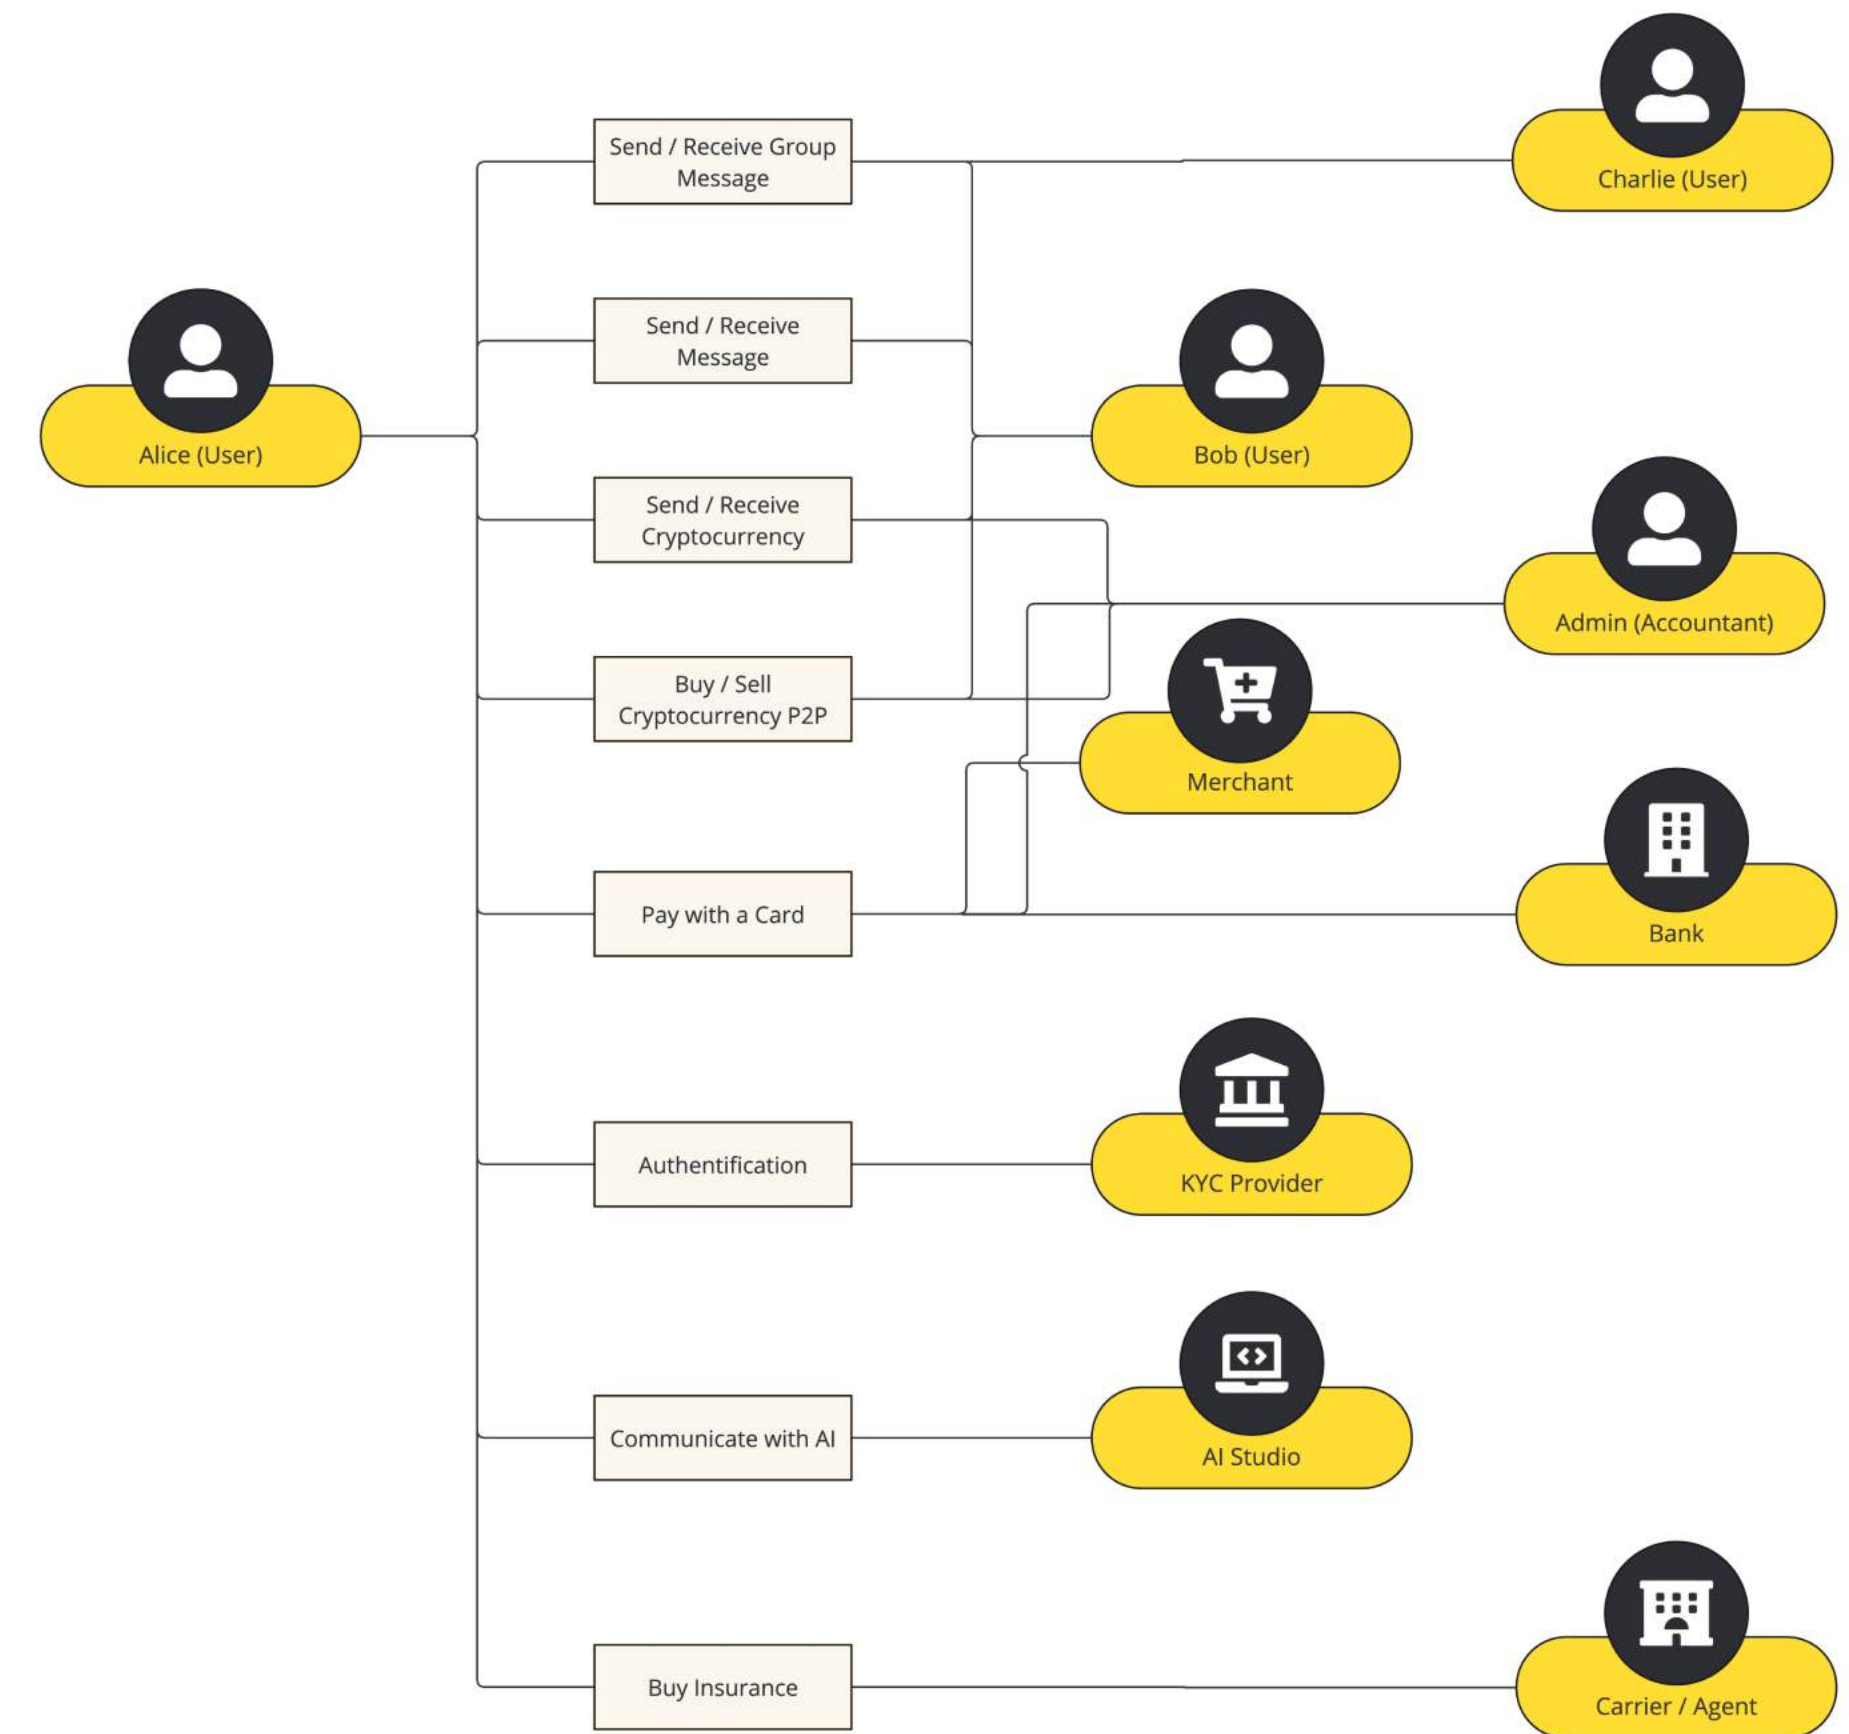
Charlie (User)

Send / Receive Group Message

Alice (User)

Send / Receive Message

Bob (User)

Send / Receive Cryptocurrency

Admin (Accountant)

Buy / Sell Cryptocurrency P2P

Merchant

Pay with a Card

Bank

Authentification

KYC Provider

Communicate with AI

AI Studio

Buy Insurance

Carrier / Agent